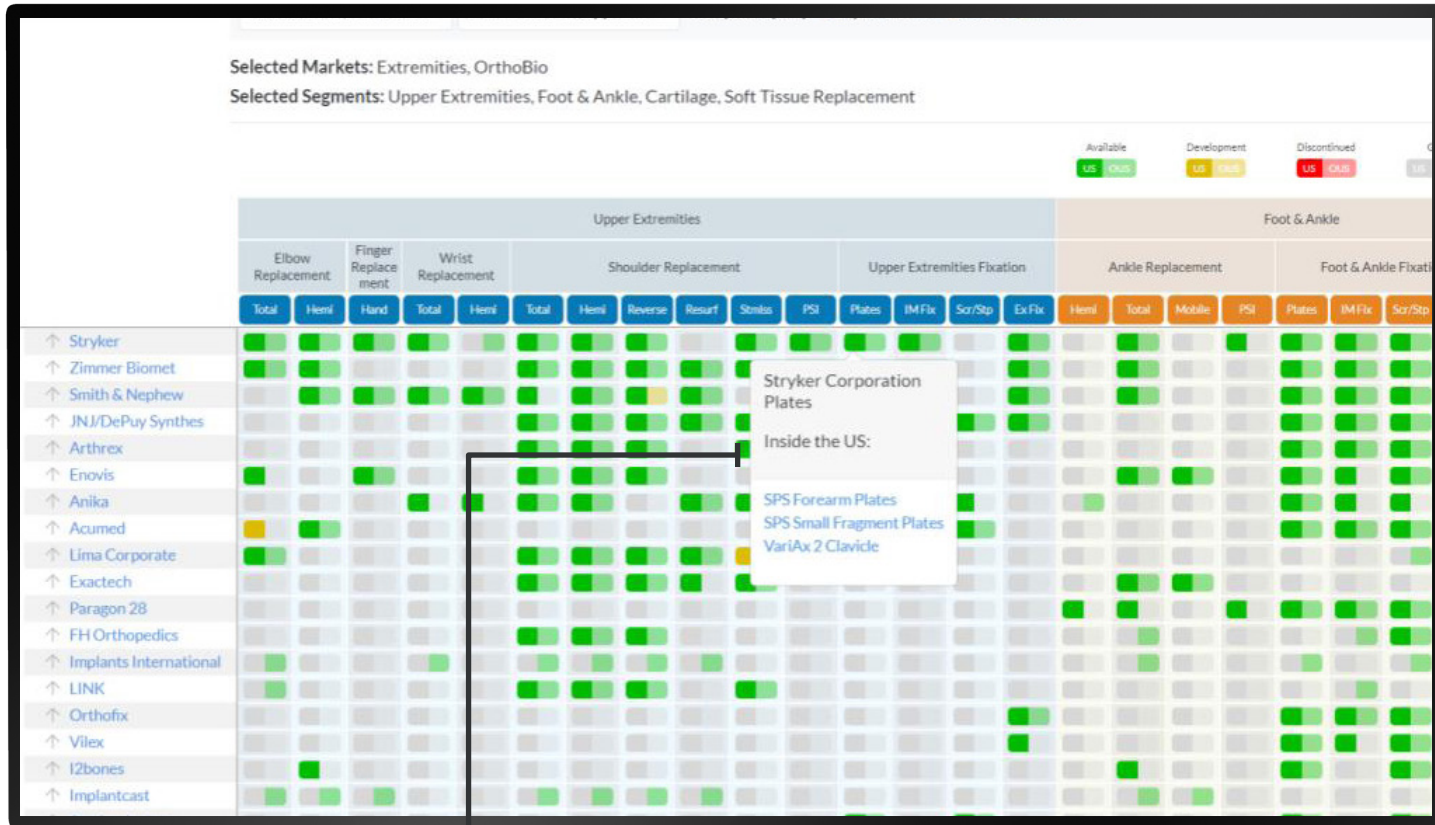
Selected Markets: Extremities, OrthoBio
Selected Segments: Upper Extremities, Foot & Ankle, Cartilage, Soft Tissue Replacement

Available US OUS
Development US OUS
Discontinued US OUS

Upper Extremities
Foot & Ankle

Elbow Replacement
Finger Replacement
Wrist Replacement
Shoulder Replacement
Upper Extremities Fixation
Ankle Replacement
Foot & Ankle Fixati

Total Hemi Hand Total Hemi Total Hemi Reverse Resurf Stmlss PSI Plates IM Fix Scr/Stp Ex Fix Hemi Total Mobile PSI Plates IM Fix Scr/Stp

Stryker
Zimmer Biomet
Smith & Nephew
JNJ/DePuy Synthes
Arthrex
Enovis
Anika
Acumed
Lima Corporate
Exactech
Paragon 28
FH Orthopedics
Implants International
LINK
Orthofix
Vilex
I2bones
Implantcast

Stryker Corporation
Plates

Inside the US:

SPS Forearm Plates
SPS Small Fragment Plates
VariAx 2 Clavicle